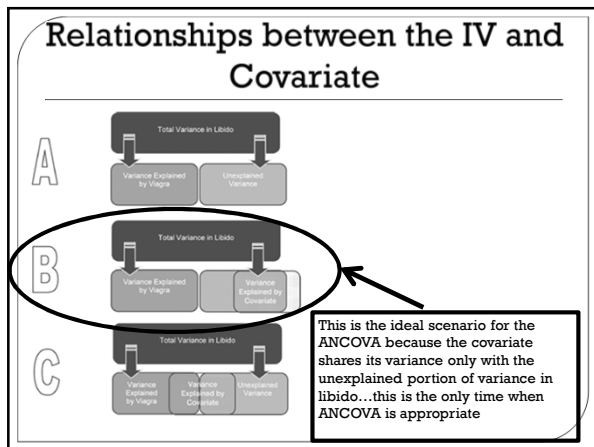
Relationships between the IV and Covariate

A

Total Variance in Libido

Variance Explained by Viagra

Unexplained Variance

B

Total Variance in Libido

Variance Explained by Viagra

Variance Explained by Covariate

C

Total Variance in Libido

Variance Explained by Viagra

Variance Explained by Covariate

Unexplained Variance

This is the ideal scenario for the ANCOVA because the covariate shares its variance only with the unexplained portion of variance in libido…this is the only time when ANCOVA is appropriate